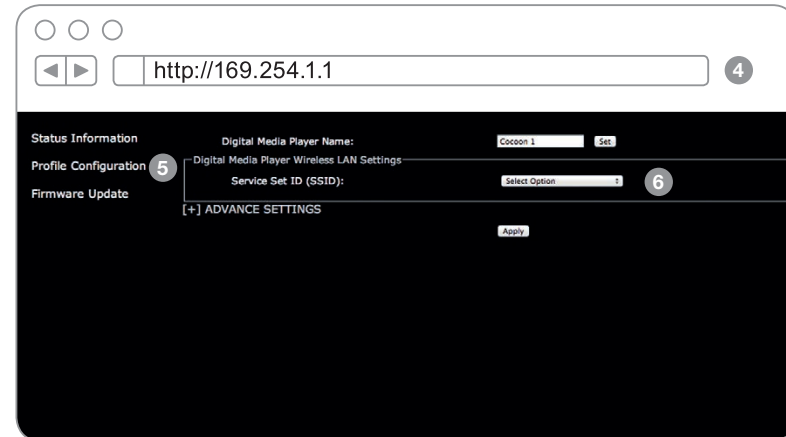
http://169.254.1.1

4

Status Information

Profile Configuration

5

Firmware Update

Digital Media Player Name:

Cocoon 1

Set

Digital Media Player Wireless LAN Settings

Service Set ID (SSID):

Select Option

6

[+] ADVANCE SETTINGS

Apply